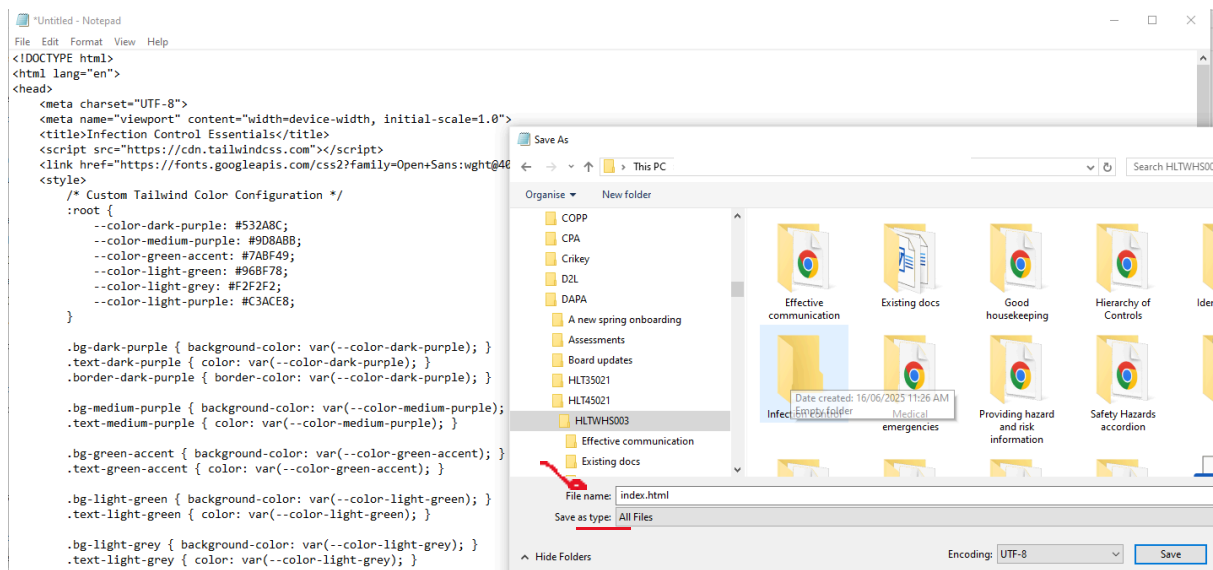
*Untitled - Notepad

File Edit Format View Help

<!DOCTYPE html>
<html lang="en">
<head>
<meta charset="UTF-8">
<meta name="viewport" content="width=device-width, initial-scale=1.0">
<title>Infection Control Essentials</title>
<script src="https://cdn.tailwindcss.com"></script>
<link href="https://fonts.googleapis.com/css2?family=Open+Sans:wght@40
<style>
/* Custom Tailwind Color Configuration */
:root {
--color-dark-purple: #532A8C;
--color-medium-purple: #9D8ABB;
--color-green-accent: #7ABF49;
--color-light-green: #96BF78;
--color-light-grey: #F2F2F2;
--color-light-purple: #C3ACE8;
}

.bg-dark-purple { background-color: var(--color-dark-purple); }
.text-dark-purple { color: var(--color-dark-purple); }
.border-dark-purple { border-color: var(--color-dark-purple); }

.bg-medium-purple { background-color: var(--color-medium-purple);
.text-medium-purple { color: var(--color-medium-purple); }

.bg-green-accent { background-color: var(--color-green-accent); }
.text-green-accent { color: var(--color-green-accent); }

.bg-light-green { background-color: var(--color-light-green); }
.text-light-green { color: var(--color-light-green); }

.bg-light-grey { background-color: var(--color-light-grey); }
.text-light-grey { color: var(--color-light-grey); }

Save As

This PC

Search HLTWHS00

Organise ▾ New folder

COPP
CPA
Crikey
D2L
DAPA
A new spring onboarding
Assessments
Board updates
HLT35021
HLT45021
HLTWHS003
Effective communication
Existing docs

Effective communication
Existing docs
Good housekeeping
Hierarchy of Controls
Iden
Infection control
Date created: 16/06/2025 11:26 AM
Empty folder
Medical emergencies
Providing hazard and risk information
Safety Hazards accordion

File name: index.html
Save as type: All Files

Hide Folders
Encoding: UTF-8
Save